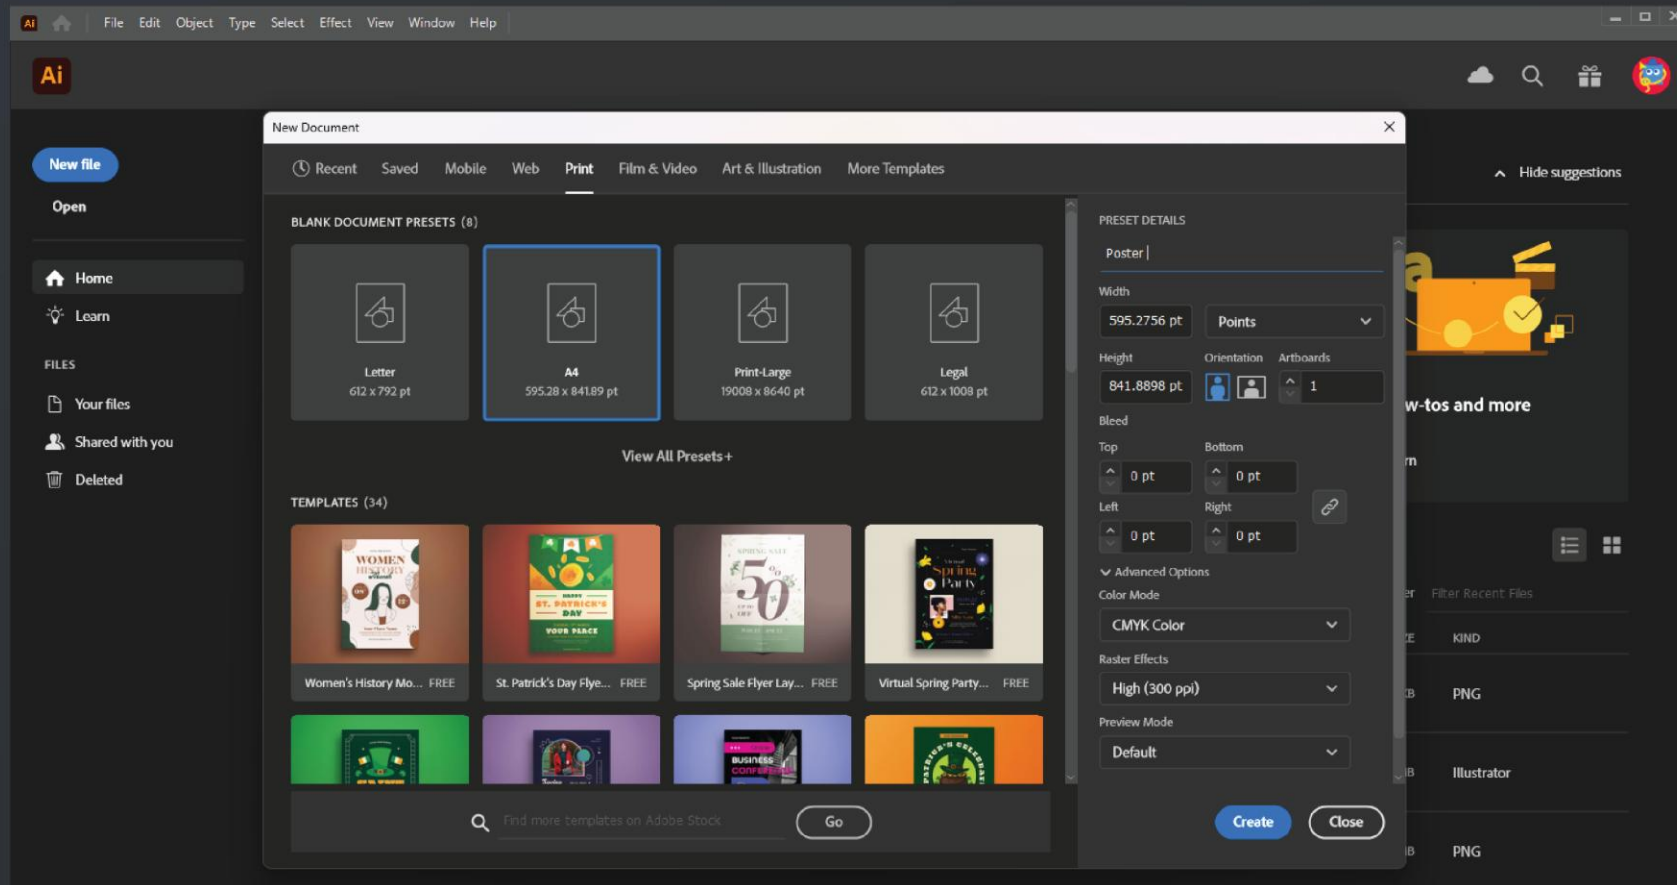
Ai File Edit Object Type Select Effect View Window Help

Ai

New file
Open

Home
Learn

FILES
Your files
Shared with you
Deleted

New Document

Recent Saved Mobile Web Print Film & Video Art & Illustration More Templates

BLANK DOCUMENT PRESETS (8)

Letter
612 x 792 pt

A4
595.28 x 841.89 pt

Print-Large
19008 x 8640 pt

Legal
612 x 1008 pt

View All Presets +

TEMPLATES (34)

Women's History Mo... FREE
St. Patrick's Day Flye... FREE
Spring Sale Flyer Lay... FREE
Virtual Spring Party... FREE

Find more templates on Adobe Stock
Go

PRESET DETAILS
Poster

Width
595.2756 pt
Points

Height
841.8898 pt
Orientation
Artboards
1

Bleed
Top
0 pt
Bottom
0 pt
Left
0 pt
Right
0 pt

Advanced Options
Color Mode
CMYK Color
Raster Effects
High (300 ppi)
Preview Mode
Default

Create
Close

Hide suggestions
w-tos and more
Filter Recent Files
KIND
PNG
Illustrator
PNG